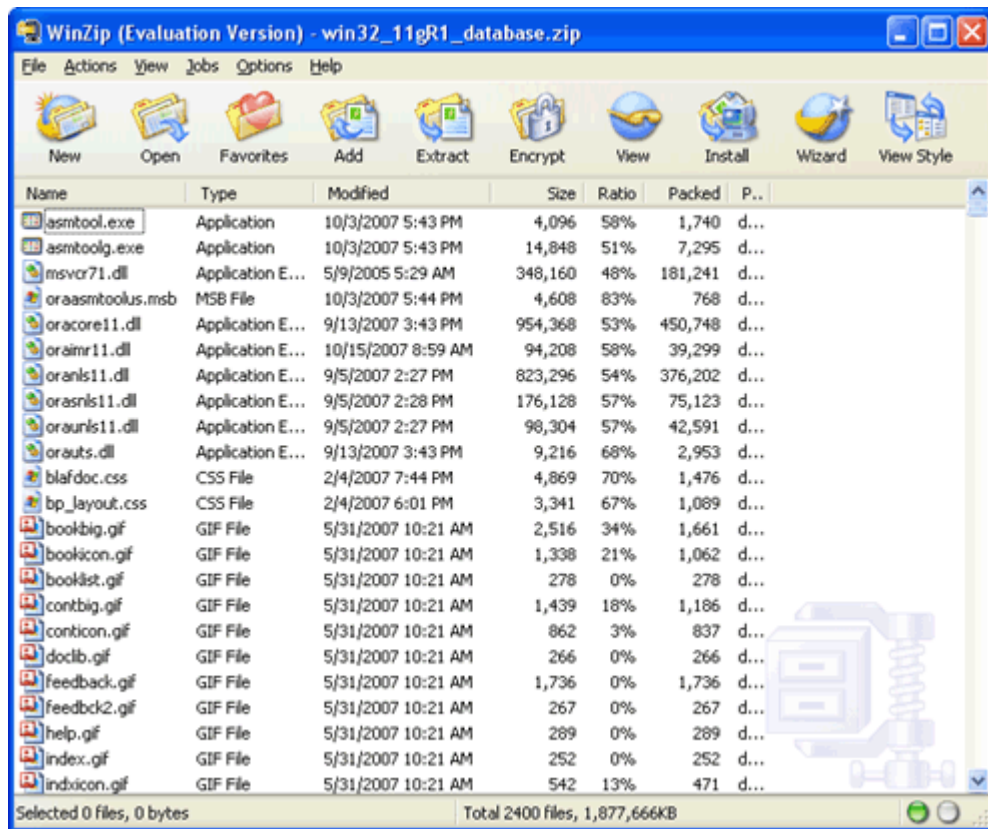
WinZip (Evaluation Version) - win32_11gR1_database.zip

File Actions View Jobs Options Help

New Open Favorites Add Extract Encrypt View Install Wizard View Style

| Name | Type | Modified | Size | Ratio | Packed | P... |
|---|---|---|---|---|---|---|
| asmtool.exe | Application | 10/3/2007 5:43 PM | 4,096 | 58% | 1,740 | d... |
| asmtoolg.exe | Application | 10/3/2007 5:43 PM | 14,848 | 51% | 7,295 | d... |
| msvcr71.dll | Application E... | 5/9/2005 5:29 AM | 348,160 | 48% | 181,241 | d... |
| oraasmtoolus.msb | MSB File | 10/3/2007 5:44 PM | 4,608 | 83% | 768 | d... |
| oracore11.dll | Application E... | 9/13/2007 3:43 PM | 954,368 | 53% | 450,748 | d... |
| oraimr11.dll | Application E... | 10/15/2007 8:59 AM | 94,208 | 58% | 39,299 | d... |
| oranls11.dll | Application E... | 9/5/2007 2:27 PM | 823,296 | 54% | 376,202 | d... |
| orasnls11.dll | Application E... | 9/5/2007 2:28 PM | 176,128 | 57% | 75,123 | d... |
| oraunls11.dll | Application E... | 9/5/2007 2:27 PM | 98,304 | 57% | 42,591 | d... |
| orauts.dll | Application E... | 9/13/2007 3:43 PM | 9,216 | 68% | 2,953 | d... |
| blafdoc.css | CSS File | 2/4/2007 7:44 PM | 4,869 | 70% | 1,476 | d... |
| bp_layout.css | CSS File | 2/4/2007 6:01 PM | 3,341 | 67% | 1,089 | d... |
| bookbig.gif | GIF File | 5/31/2007 10:21 AM | 2,516 | 34% | 1,661 | d... |
| bookicon.gif | GIF File | 5/31/2007 10:21 AM | 1,338 | 21% | 1,062 | d... |
| booklist.gif | GIF File | 5/31/2007 10:21 AM | 278 | 0% | 278 | d... |
| contbig.gif | GIF File | 5/31/2007 10:21 AM | 1,439 | 18% | 1,186 | d... |
| conticon.gif | GIF File | 5/31/2007 10:21 AM | 862 | 3% | 837 | d... |
| doclib.gif | GIF File | 5/31/2007 10:21 AM | 266 | 0% | 266 | d... |
| feedback.gif | GIF File | 5/31/2007 10:21 AM | 1,736 | 0% | 1,736 | d... |
| feedbck2.gif | GIF File | 5/31/2007 10:21 AM | 267 | 0% | 267 | d... |
| help.gif | GIF File | 5/31/2007 10:21 AM | 289 | 0% | 289 | d... |
| index.gif | GIF File | 5/31/2007 10:21 AM | 252 | 0% | 252 | d... |
| indxicon.gif | GIF File | 5/31/2007 10:21 AM | 542 | 13% | 471 | d... |

Selected 0 files, 0 bytes Total 2400 files, 1,877,666KB